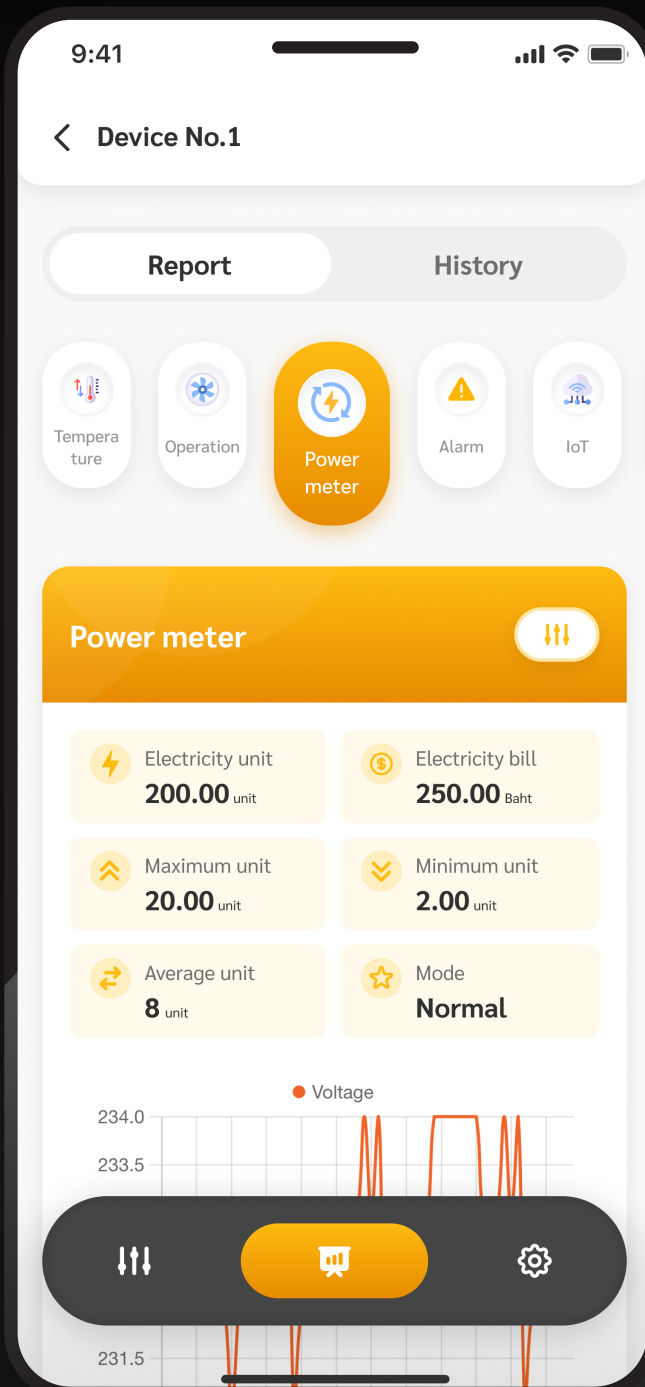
9:41

Device No.1

Report

History

Temperature

Operation

Power meter

Alarm

IoT

Power meter

Electricity unit
200.00 unit

Electricity bill
250.00 Baht

Maximum unit
20.00 unit

Minimum unit
2.00 unit

Average unit
8 unit

Mode
Normal

Voltage

234.0
233.5
231.5